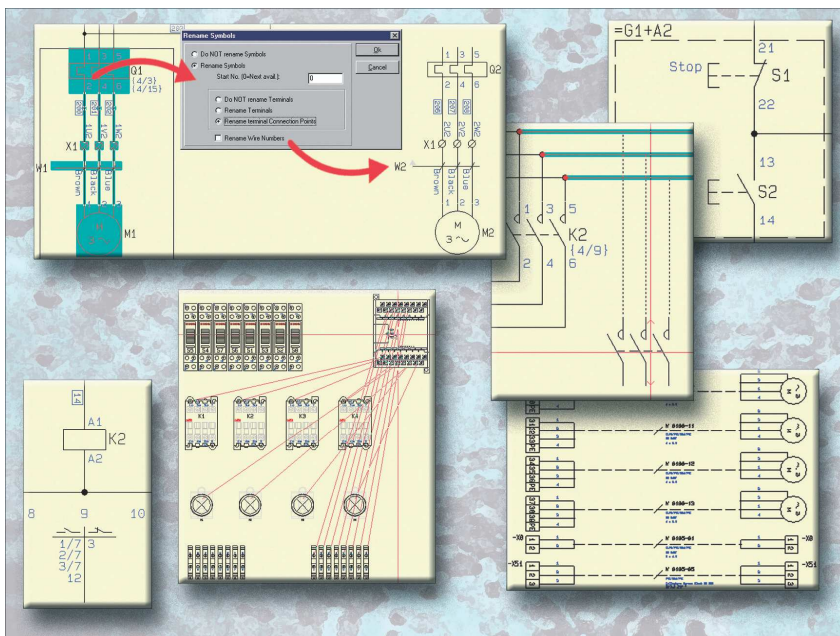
Rename Symbols

Do NOT rename Symbols
Rename Symbols
Start No. (0=Next avail.): 0
Ok
Cancel

Do NOT rename Terminals
Rename Terminals
Rename terminal Connection Points

Rename Wire Numbers

Q1
(4/3)
(4/15)
X1
W1
Brown
Black
Blue
M1

1 3 5
Q2
2 4 6
X1
W2
Brown
Black
Blue
M
3 ~
M2

=G1+A2
21
Stop
S1
22
13
S2
14

1 3 5
K2
(4/9)
2 4 6

14
A1
K2
A2
8 9 10
1/7 3
2/7
3/7
12

K1
K2
K3
K4

W 8550-11
W 8550-12
W 8550-13
W 8585-01
W 8585-05
-X0
-X51
-X0
-X51